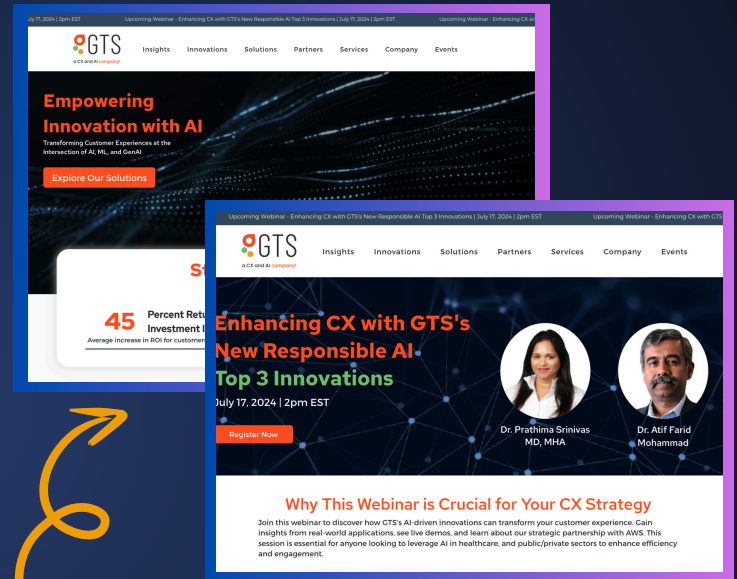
uly 17, 2024 | 2pm EST Upcoming Webinar - Enhancing CX with GTS's New Responsible AI Top 3 Innovations | July 17, 2024 | 2pm EST Upcoming Webinar - Enhancing CX wit

GTS
a CX and AI company!

Insights Innovations Solutions Partners Services Company Events

Empowering Innovation with AI

Transforming Customer Experiences at the Intersection of AI, ML, and GenAI

Explore Our Solutions

St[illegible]

45 Percent Retu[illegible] Investment I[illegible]

Average increase in ROI for customer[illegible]

Upcoming Webinar - Enhancing CX with GTS's New Responsible AI Top 3 Innovations | July 17, 2024 | 2pm EST Upcoming Webinar - Enhancing CX with GTS

GTS
a CX and AI company!

Insights Innovations Solutions Partners Services Company Events

Enhancing CX with GTS's New Responsible AI

Top 3 Innovations

July 17, 2024 | 2pm EST

Register Now

Dr. Prathima Srinivas MD, MHA

Dr. Atif Farid Mohammad

Why This Webinar is Crucial for Your CX Strategy

Join this webinar to discover how GTS's AI-driven innovations can transform your customer experience. Gain insights from real-world applications, see live demos, and learn about our strategic partnership with AWS. This session is essential for anyone looking to leverage AI in healthcare, and public/private sectors to enhance efficiency and engagement.